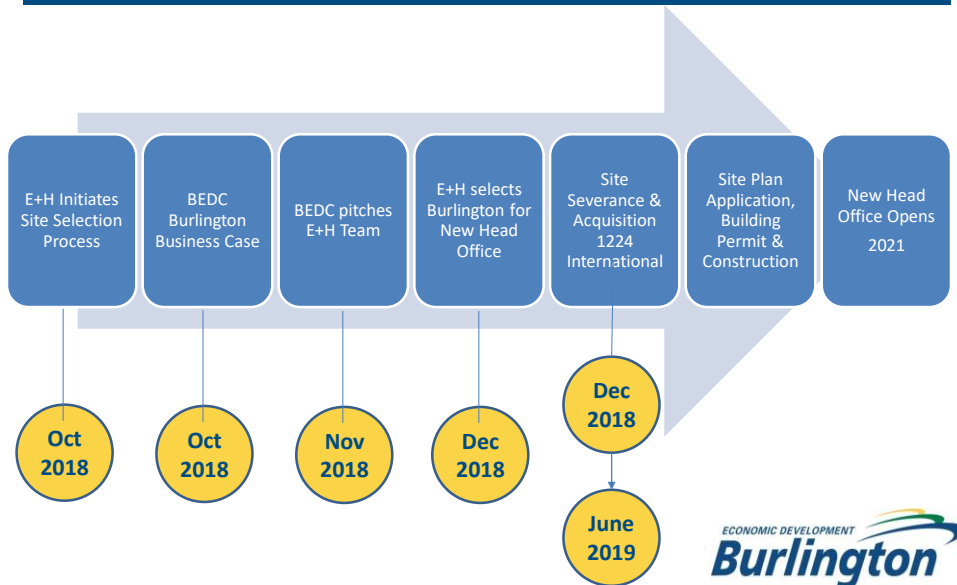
E+H Initiates Site Selection Process

BEDC Burlington Business Case

BEDC pitches E+H Team

E+H selects Burlington for New Head Office

Site Severance & Acquisition 1224 International

Site Plan Application, Building Permit & Construction

New Head Office Opens
2021

Oct 2018

Oct 2018

Nov 2018

Dec 2018

Dec 2018

June 2019

ECONOMIC DEVELOPMENT
Burlington